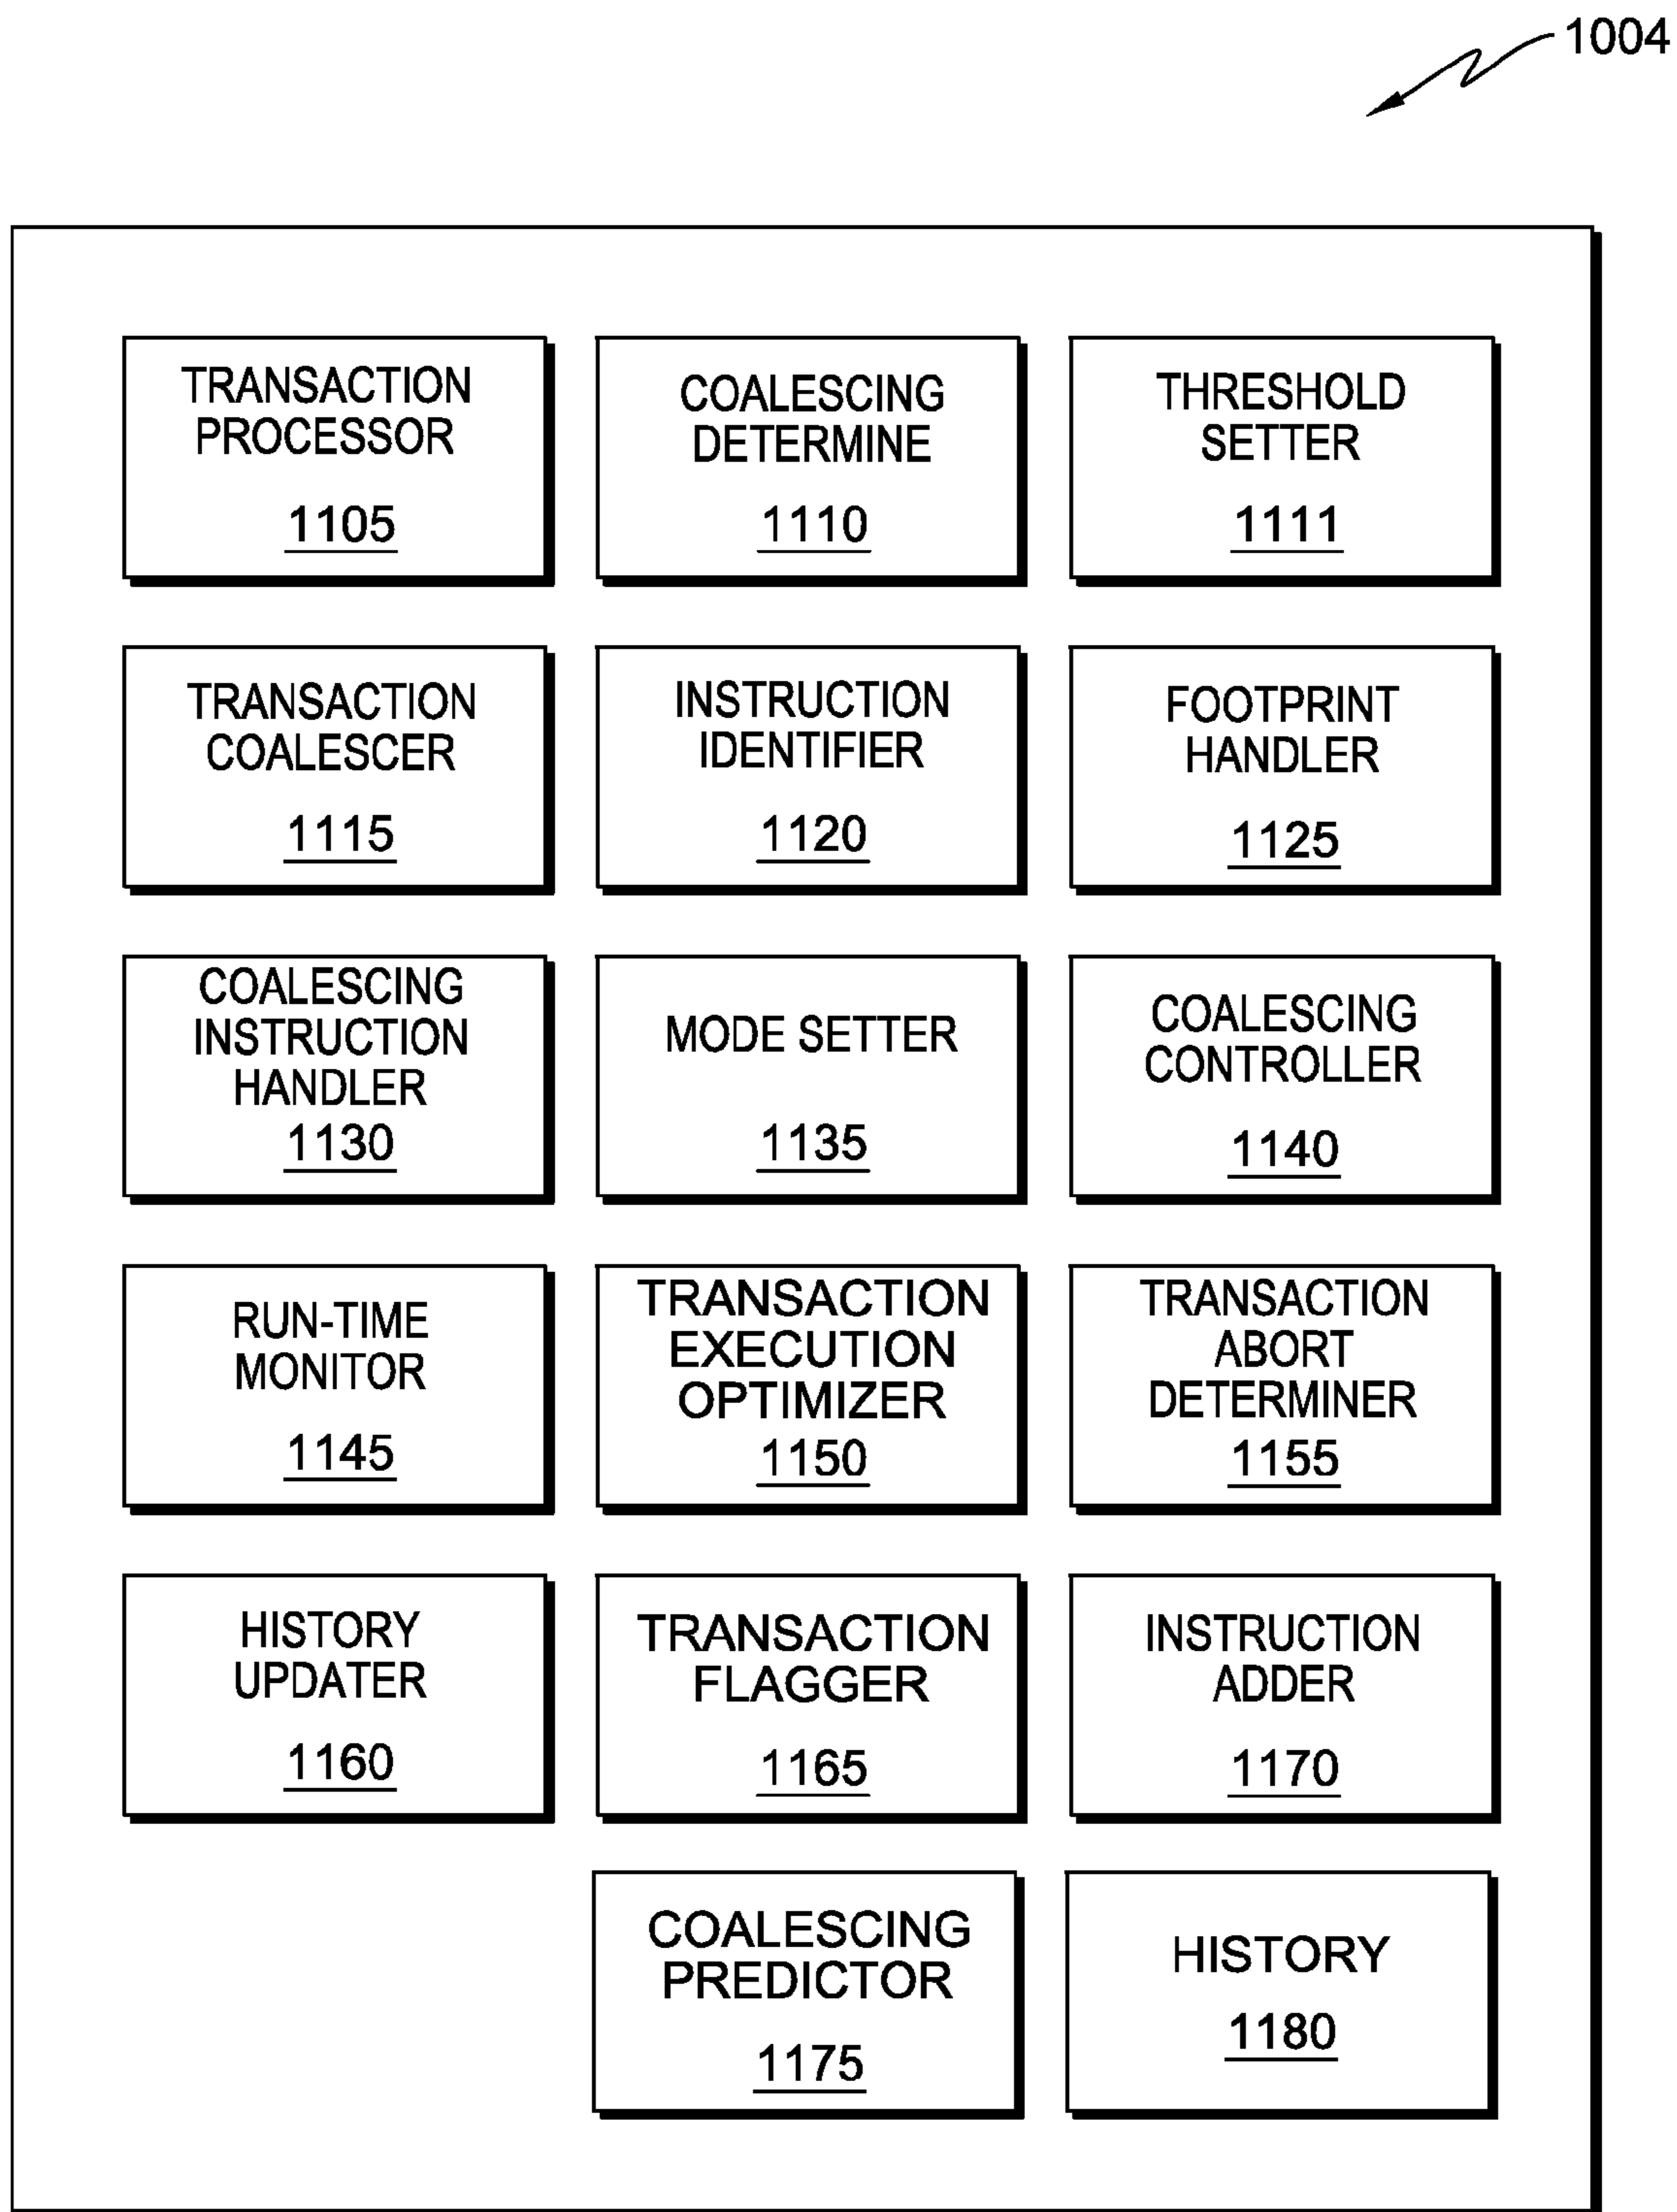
1004

TRANSACTION PROCESSOR
1105

COALESCING DETERMINE
1110

THRESHOLD SETTER
1111

TRANSACTION COALESCER
1115

INSTRUCTION IDENTIFIER
1120

FOOTPRINT HANDLER
1125

COALESCING INSTRUCTION HANDLER
1130

MODE SETTER
1135

COALESCING CONTROLLER
1140

RUN-TIME MONITOR
1145

TRANSACTION EXECUTION OPTIMIZER
1150

TRANSACTION ABORT DETERMINER
1155

HISTORY UPDATER
1160

TRANSACTION FLAGGER
1165

INSTRUCTION ADDER
1170

COALESCING PREDICTOR
1175

HISTORY
1180